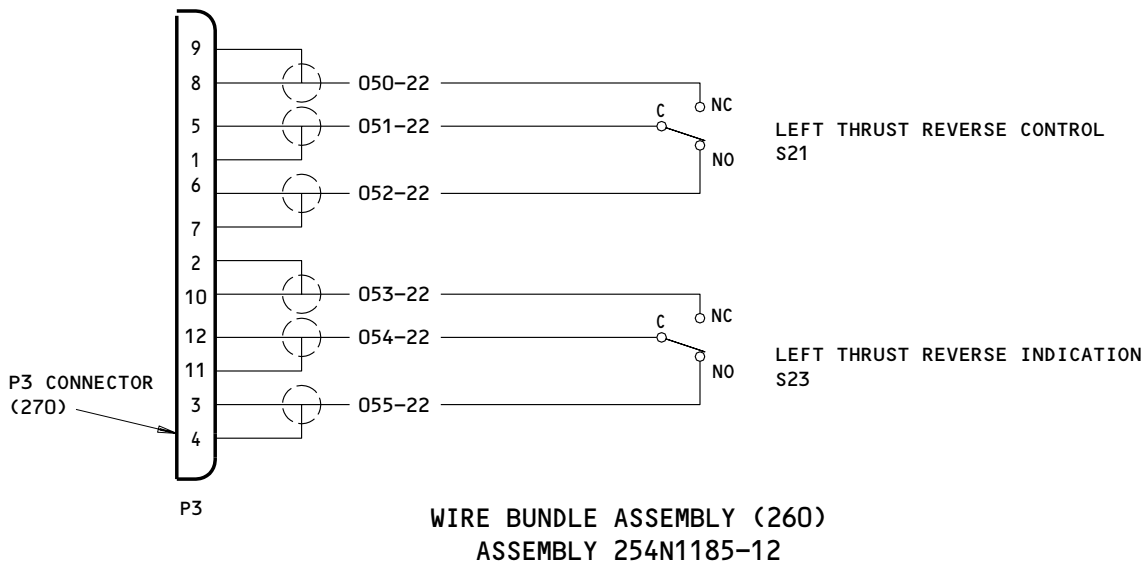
9
8
5
1
6
7
2
10
12
11
3
4

050-22
051-22
052-22
053-22
054-22
055-22

C
NC
NO

LEFT THRUST REVERSE CONTROL
S21

C
NC
NO

LEFT THRUST REVERSE INDICATION
S23

P3 CONNECTOR
(270)

P3

WIRE BUNDLE ASSEMBLY (260)
ASSEMBLY 254N1185-12